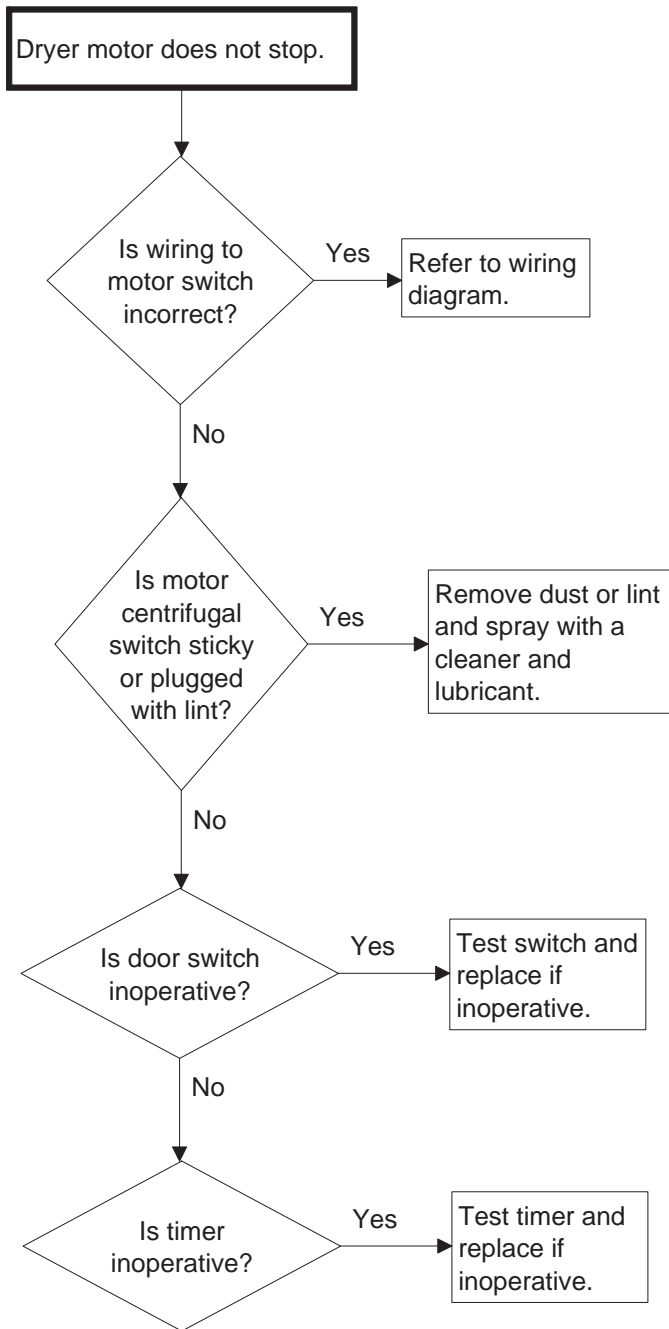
Dryer motor does not stop.

Is wiring to motor switch incorrect?

Yes

Refer to wiring diagram.

No

Is motor centrifugal switch sticky or plugged with lint?

Yes

Remove dust or lint and spray with a cleaner and lubricant.

No

Is door switch inoperative?

Yes

Test switch and replace if inoperative.

No

Is timer inoperative?

Yes

Test timer and replace if inoperative.